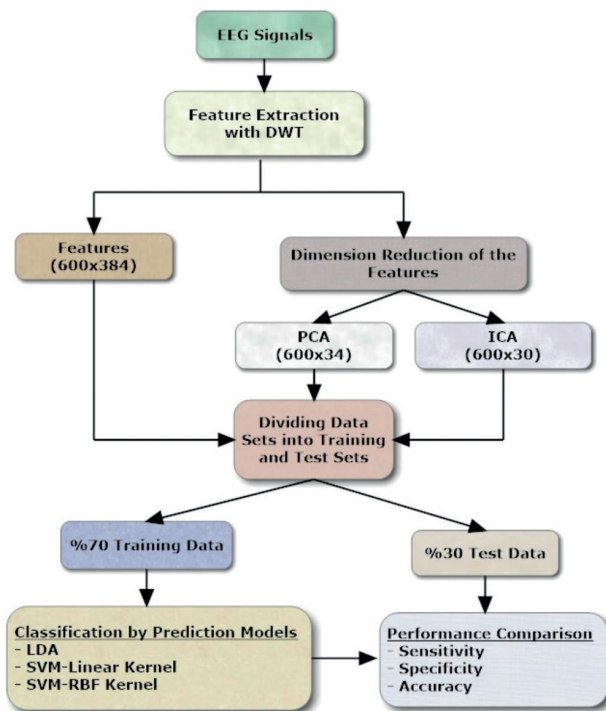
EEG Signals

Feature Extraction with DWT

Features (600x384)

Dimension Reduction of the Features

PCA (600x34)

ICA (600x30)

Dividing Data Sets into Training and Test Sets

%70 Training Data

%30 Test Data

Classification by Prediction Models
- LDA
- SVM-Linear Kernel
- SVM-RBF Kernel

Performance Comparison
- Sensitivity
- Specificity
- Accuracy